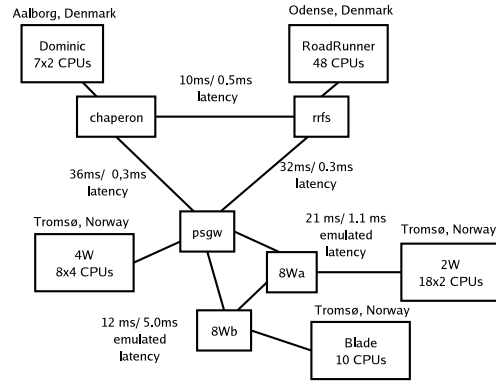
Aalborg, Denmark

Dominic
7x2 CPUs

Odense, Denmark

RoadRunner
48 CPUs

10ms/ 0.5ms
latency

chaperon

rrfs

36ms/ 0,3ms
latency

32ms/ 0.3ms
latency

Tromsø, Norway

4W
8x4 CPUs

psgw

21 ms/ 1.1 ms
emulated
latency

Tromsø, Norway

2W
18x2 CPUs

8Wa

12 ms/ 5.0ms
emulated
latency

8Wb

Tromsø, Norway

Blade
10 CPUs